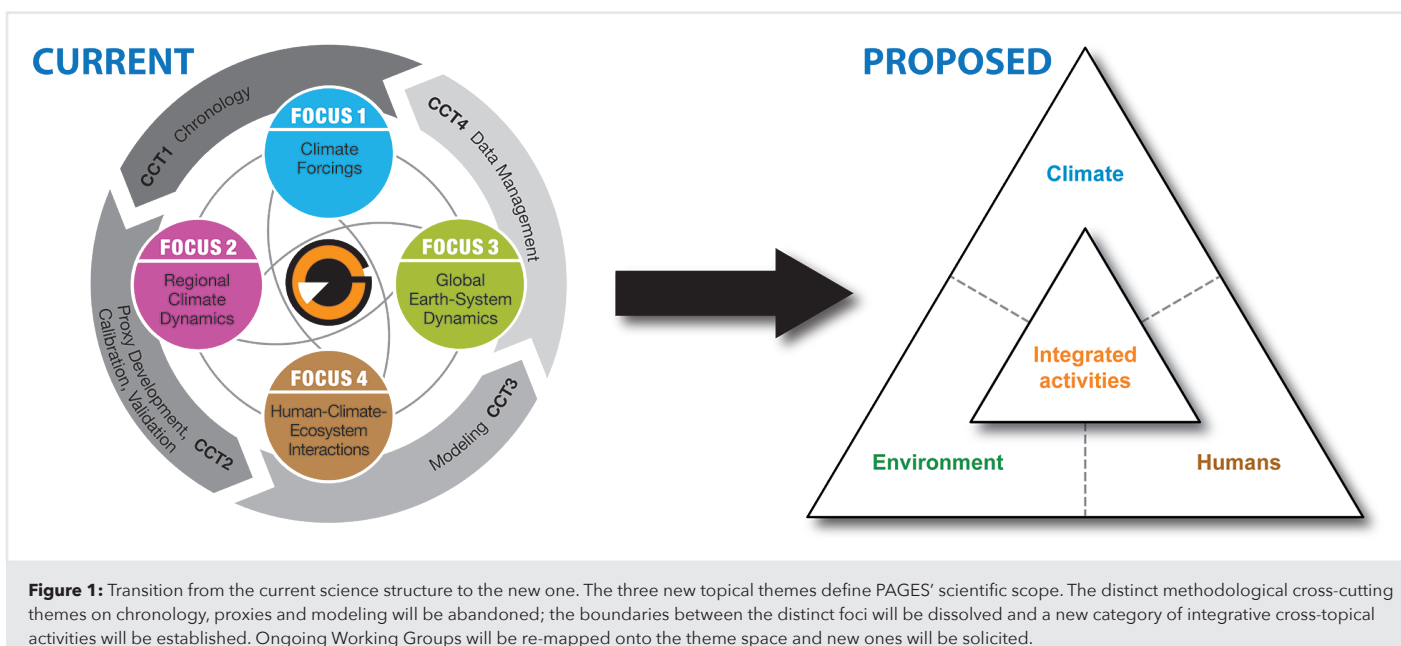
CURRENT

CCT1 Chronology

CCT4 Data Management

FOCUS 1
Climate Forcings

FOCUS 2
Regional Climate Dynamics

FOCUS 3
Global Earth-System Dynamics

FOCUS 4
Human-Climate-Ecosystem Interactions

Proxy Development, Calibration, Validation CCT2

Modeling CCT3

PROPOSED

Climate

Integrated activities

Environment

Humans

**Figure 1:** Transition from the current science structure to the new one. The three new topical themes define PAGES' scientific scope. The distinct methodological cross-cutting themes on chronology, proxies and modeling will be abandoned; the boundaries between the distinct foci will be dissolved and a new category of integrative cross-topical activities will be established. Ongoing Working Groups will be re-mapped onto the theme space and new ones will be solicited.